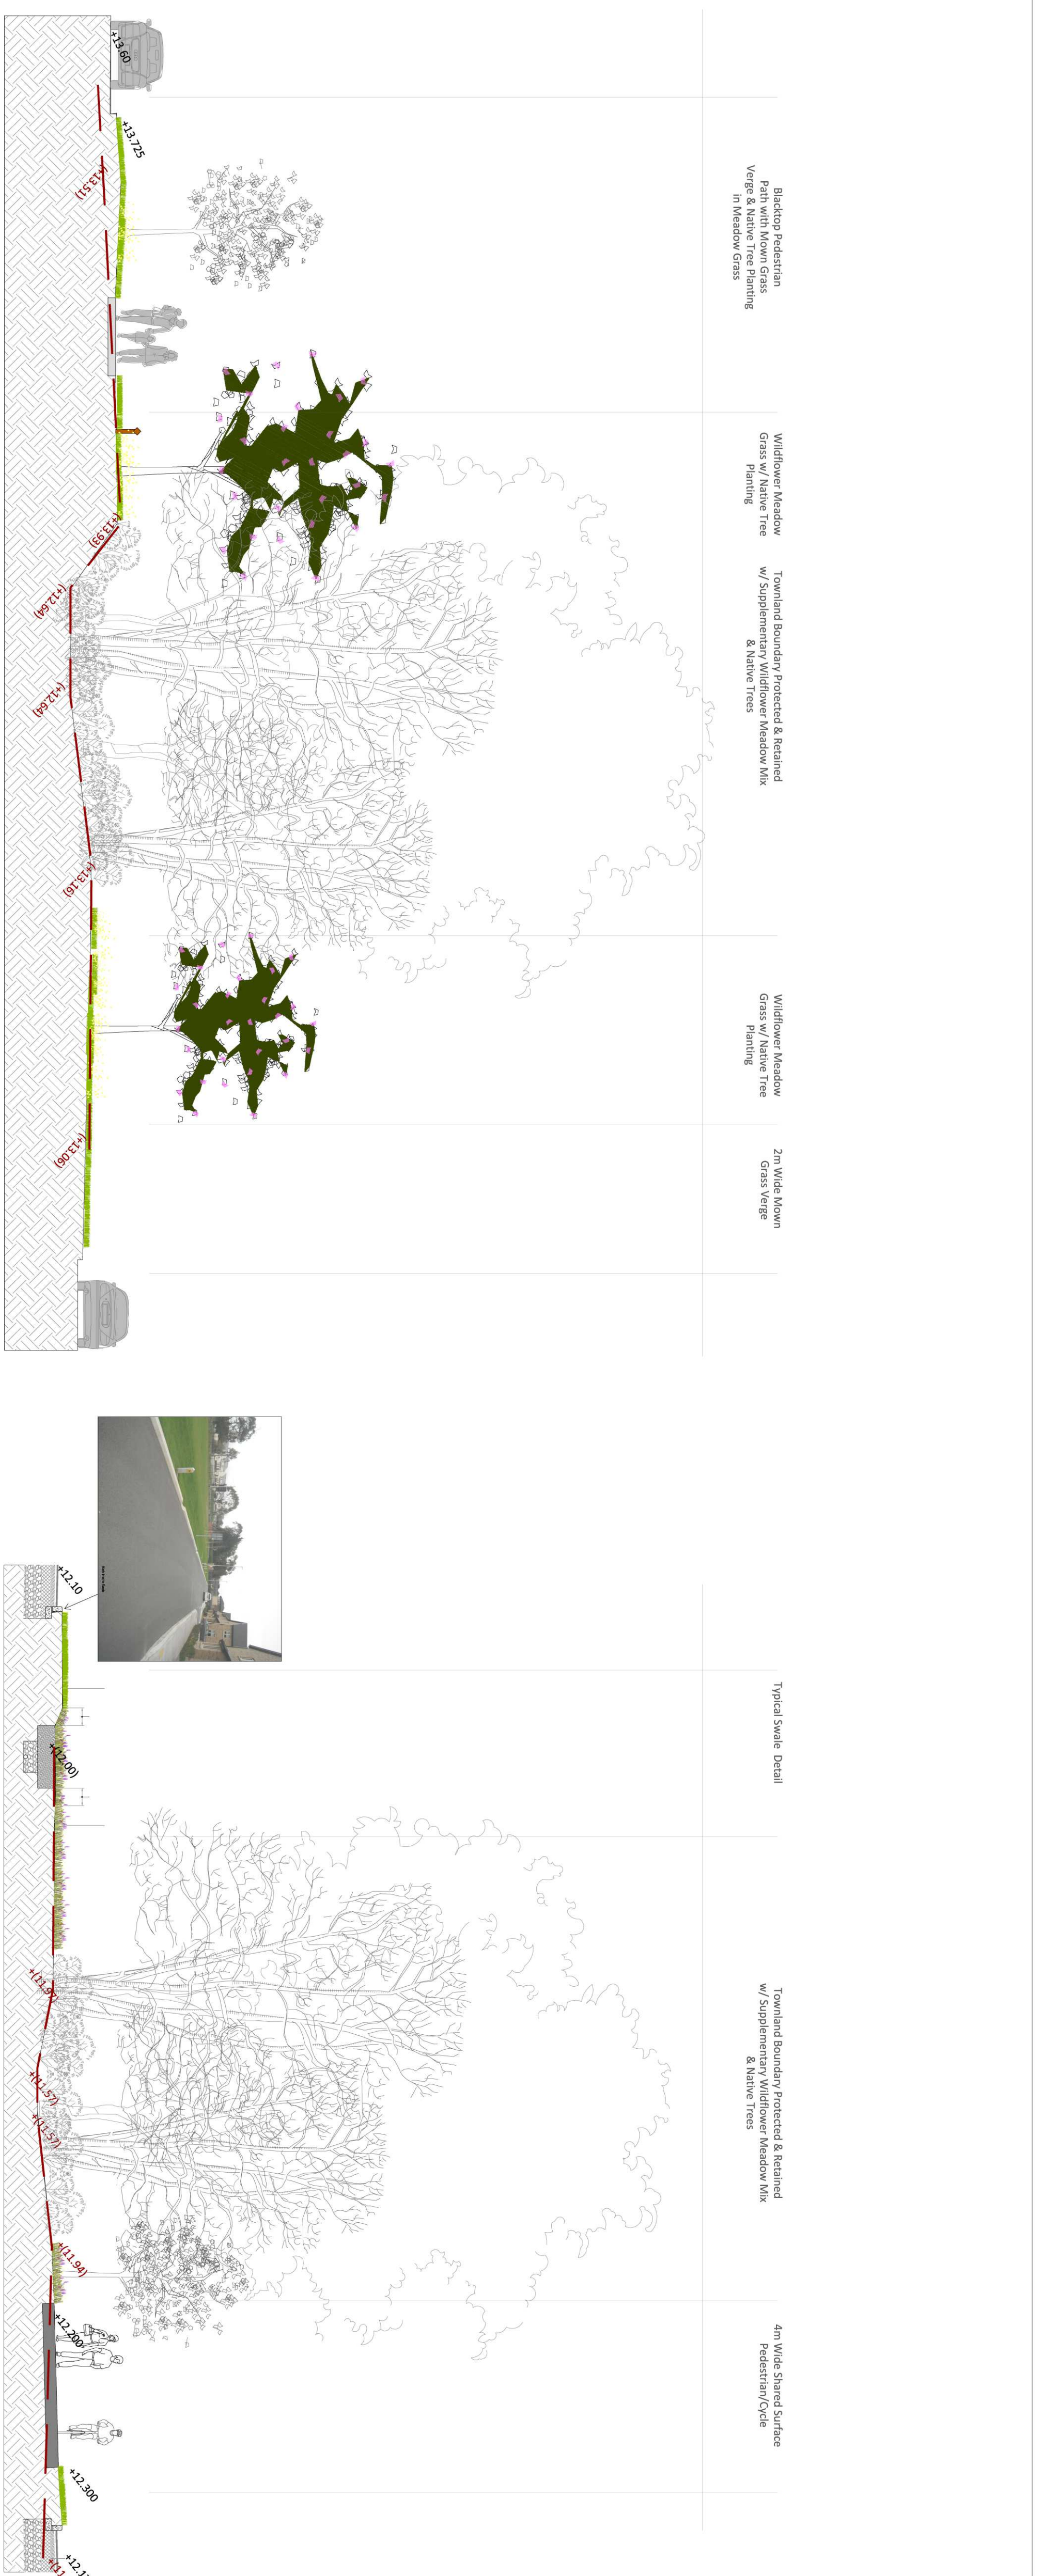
+13.60

+13.725

(+13.51)

Blacktop Pedestrian Path with Mown Grass Verge & Native Tree Planting in Meadow Grass

Wildflower Meadow Grass w/ Native Tree Planting

(+13.99)

(+12.64)

Townland Boundary Protected & Retained w/ Supplementary Wildflower Meadow Mix & Native Trees

(+12.64)

(+13.16)

Wildflower Meadow Grass w/ Native Tree Planting

(+13.06)

2m Wide Mown Grass Verge

+12.10

Typical Swale Detail

+(12.00)

+(11.97)

+(11.57)

+(11.57)

Townland Boundary Protected & Retained w/ Supplementary Wildflower Meadow Mix & Native Trees

+(11.94)

+12.200

4m Wide Shared Surface Pedestrian/Cycle

+12.300

+12.1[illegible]

+11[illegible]